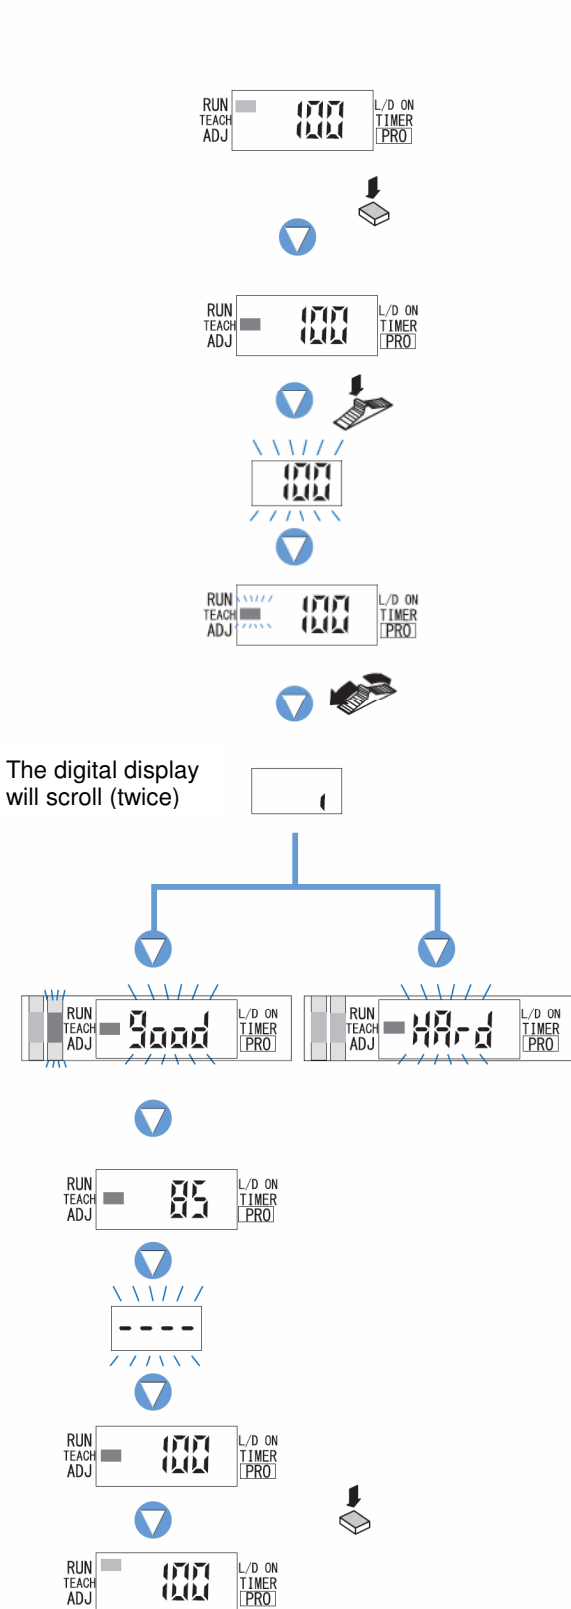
RUN
TEACH
ADJ
100
L/D ON
TIMER
PRO

RUN
TEACH
ADJ
100
L/D ON
TIMER
PRO

100

RUN
TEACH
ADJ
100
L/D ON
TIMER
PRO

The digital display will scroll (twice)

1

RUN
TEACH
ADJ
Good
L/D ON
TIMER
PRO

RUN
TEACH
ADJ
HArd
L/D ON
TIMER
PRO

RUN
TEACH
ADJ
85
L/D ON
TIMER
PRO

----

RUN
TEACH
ADJ
100
L/D ON
TIMER
PRO

RUN
TEACH
ADJ
100
L/D ON
TIMER
PRO